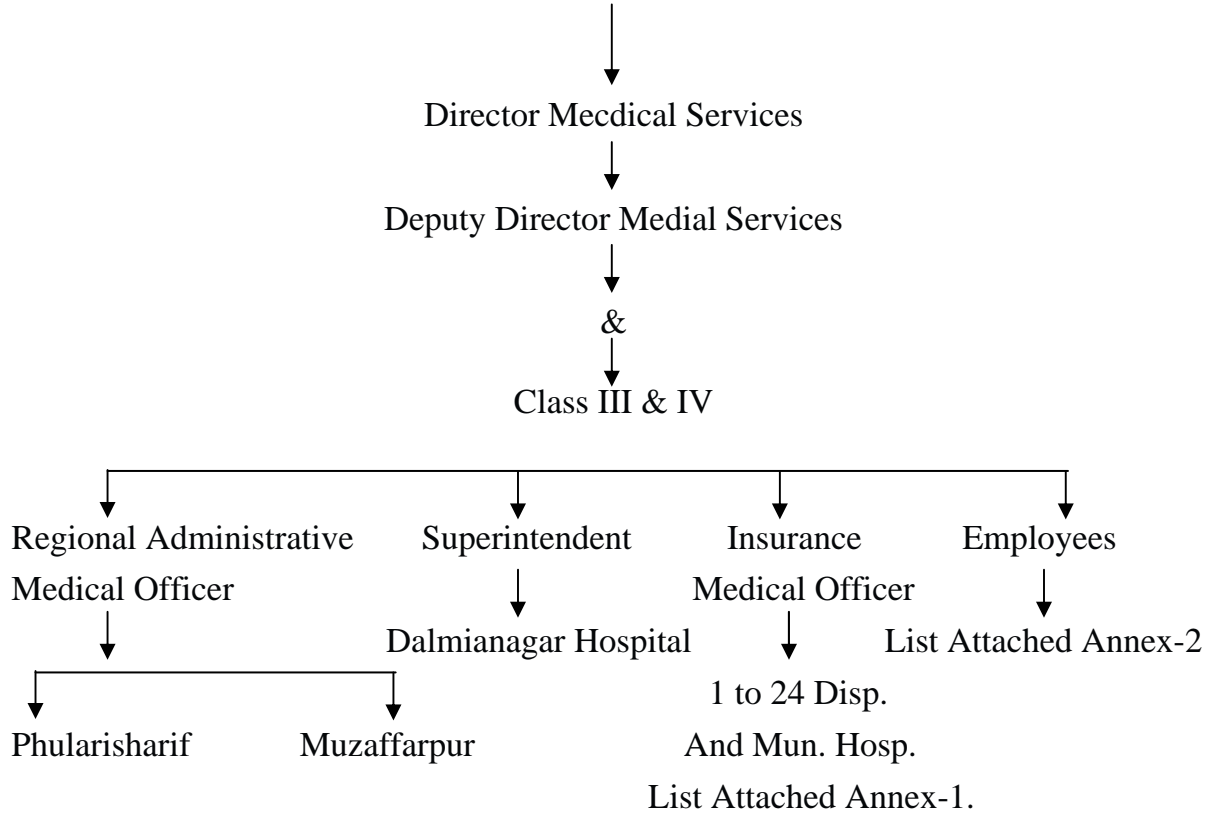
Director Mecdical Services

Deputy Director Medial Services

&

Class III & IV

Regional Administrative Medical Officer

Phularisharif

Muzaffarpur

Superintendent

Dalmianagar Hospital

Insurance Medical Officer

1 to 24 Disp. And Mun. Hosp. List Attached Annex-1.

Employees

List Attached Annex-2